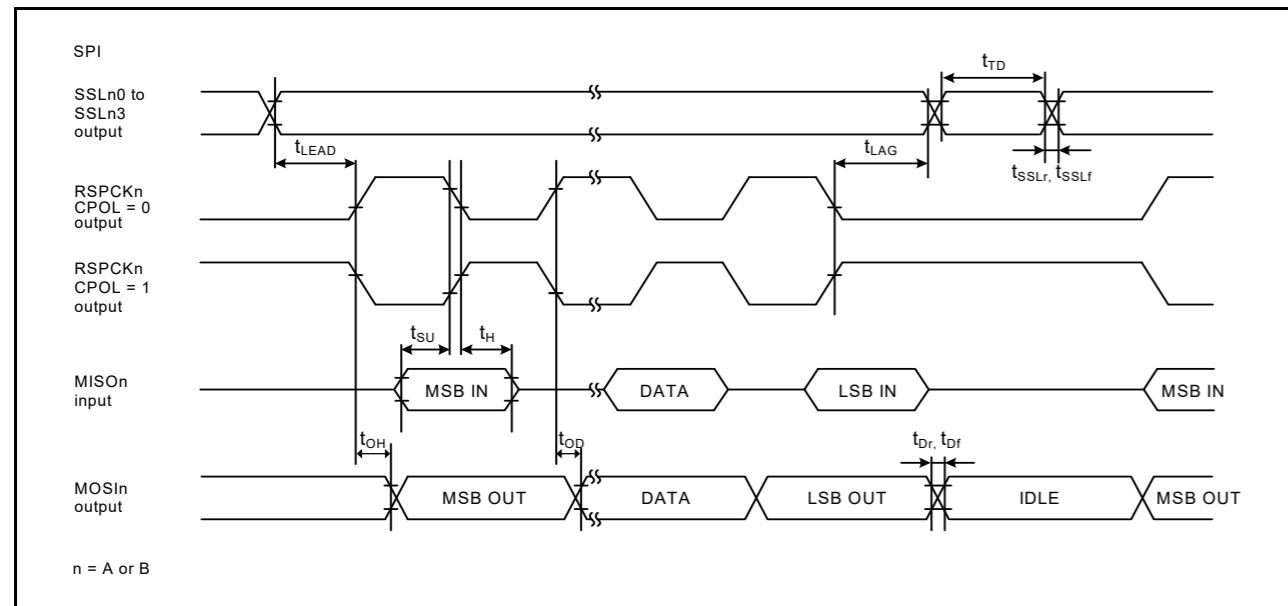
SPI

SSLn0 to SSLn3 output

$t_{TD}$

$t_{LEAD}$

$t_{LAG}$

$t_{SSLr}$, $t_{SSLf}$

RSPCKn CPOL = 0 output

RSPCKn CPOL = 1 output

$t_{SU}$

$t_{H}$

MISOn input

MSB IN

DATA

LSB IN

MSB IN

$t_{OH}$

$t_{OD}$

$t_{Dr}$, $t_{Df}$

MOSIn output

MSB OUT

DATA

LSB OUT

IDLE

MSB OUT

n = A or B